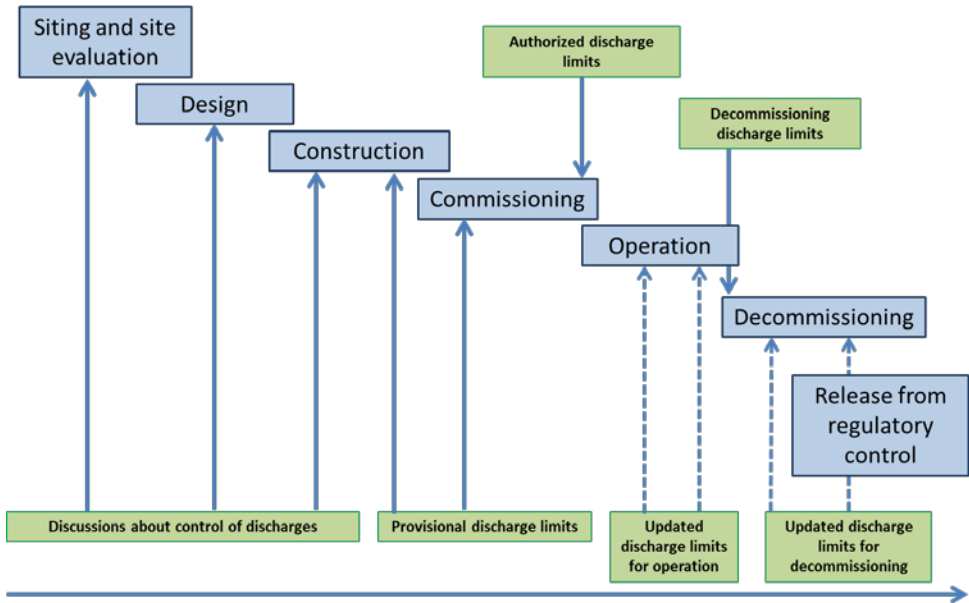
Siting and site evaluation

Design

Construction

Authorized discharge limits

Commissioning

Decommissioning discharge limits

Operation

Decommissioning

Release from regulatory control

Discussions about control of discharges

Provisional discharge limits

Updated discharge limits for operation

Updated discharge limits for decommissioning